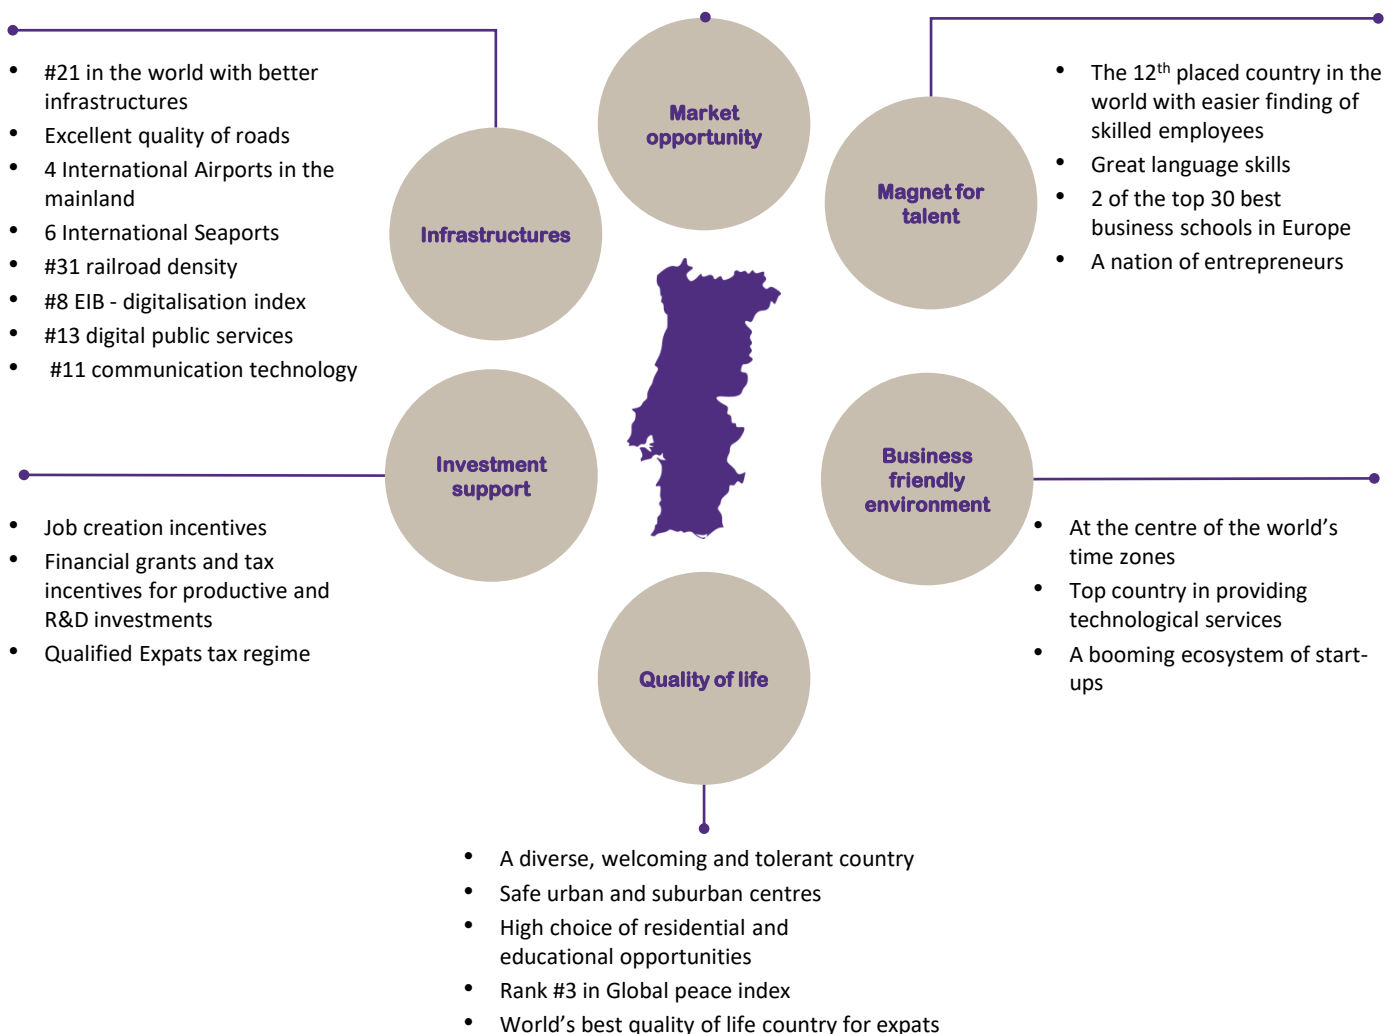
- #21 in the world with better infrastructures
- Excellent quality of roads
- 4 International Airports in the mainland
- 6 International Seaports
- #31 railroad density
- #8 EIB - digitalisation index
- #13 digital public services
- #11 communication technology

Market opportunity

- The 12$^{th}$ placed country in the world with easier finding of skilled employees
- Great language skills
- 2 of the top 30 best business schools in Europe
- A nation of entrepreneurs

Infrastructures

Magnet for talent

Investment support

Business friendly environment

- Job creation incentives
- Financial grants and tax incentives for productive and R&D investments
- Qualified Expats tax regime

- At the centre of the world's time zones
- Top country in providing technological services
- A booming ecosystem of start-ups

Quality of life

- A diverse, welcoming and tolerant country
- Safe urban and suburban centres
- High choice of residential and educational opportunities
- Rank #3 in Global peace index
- World's best quality of life country for expats